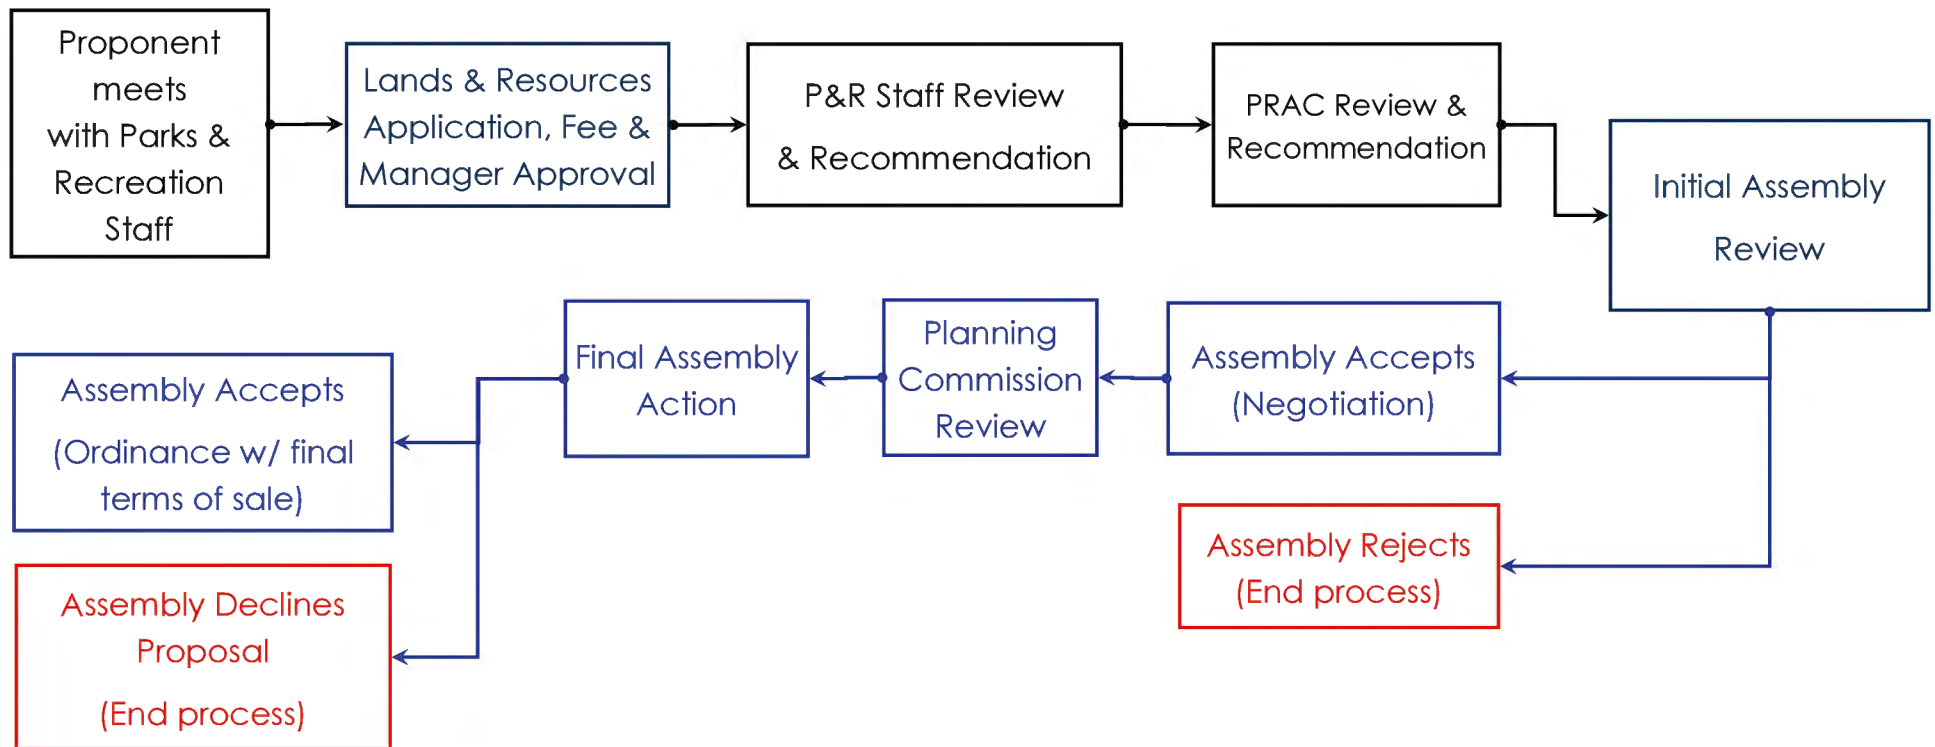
Proponent meets with Parks & Recreation Staff

Lands & Resources Application, Fee & Manager Approval

P&R Staff Review & Recommendation

PRAC Review & Recommendation

Initial Assembly Review

Assembly Accepts (Negotiation)

Assembly Rejects (End process)

Planning Commission Review

Final Assembly Action

Assembly Accepts (Ordinance w/ final terms of sale)

Assembly Declines Proposal (End process)